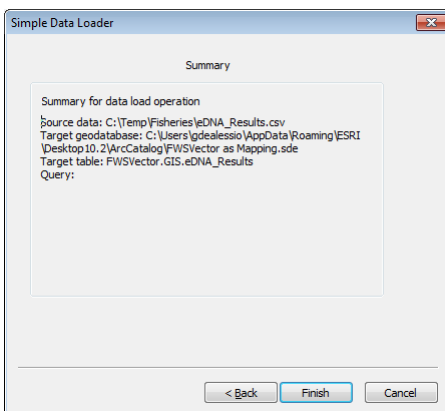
Simple Data Loader

Summary

Summary for data load operation

Source data: C:\Temp\Fisheries\eDNA_Results.csv
Target geodatabase: C:\Users\gdealessio\AppData\Roaming\ESRI\Desktop10.2\ArcCatalog\FWSVector as Mapping.sde
Target table: FWSVector.GIS.eDNA_Results
Query:

< Back Finish Cancel